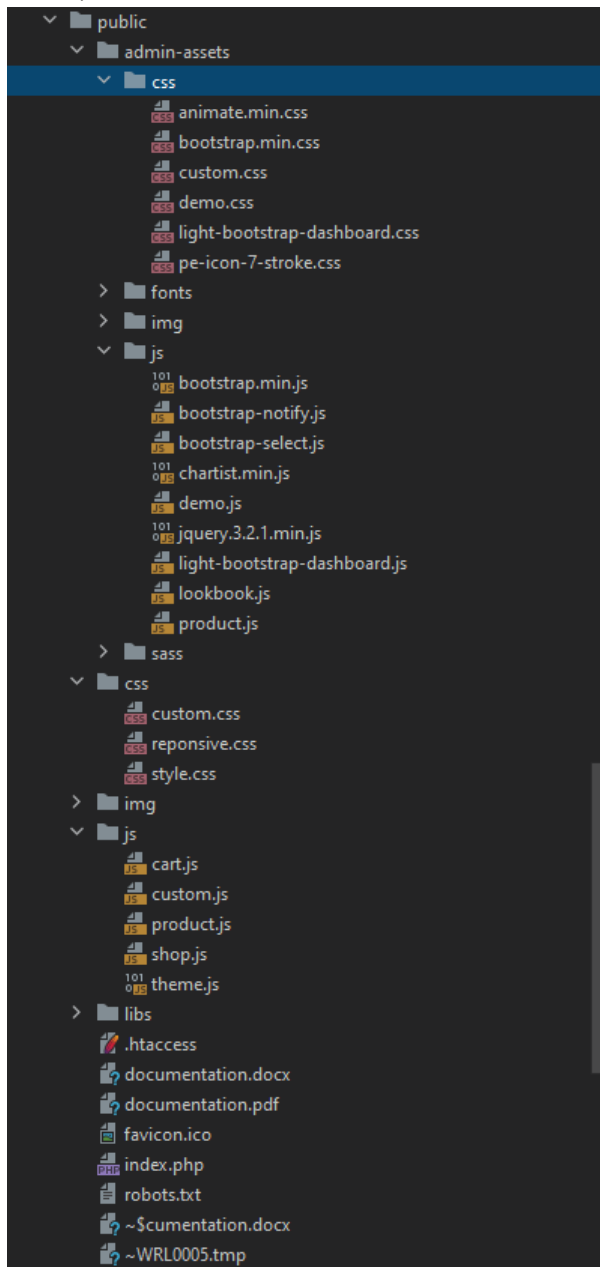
public
admin-assets
css
animate.min.css
bootstrap.min.css
custom.css
demo.css
light-bootstrap-dashboard.css
pe-icon-7-stroke.css
fonts
img
js
bootstrap.min.js
bootstrap-notify.js
bootstrap-select.js
chartist.min.js
demo.js
jquery.3.2.1.min.js
light-bootstrap-dashboard.js
lookbook.js
product.js
sass
css
custom.css
reponsive.css
style.css
img
js
cart.js
custom.js
product.js
shop.js
theme.js
libs
.htaccess
documentation.docx
documentation.pdf
favicon.ico
index.php
robots.txt
~$cumentation.docx
~WRL0005.tmp